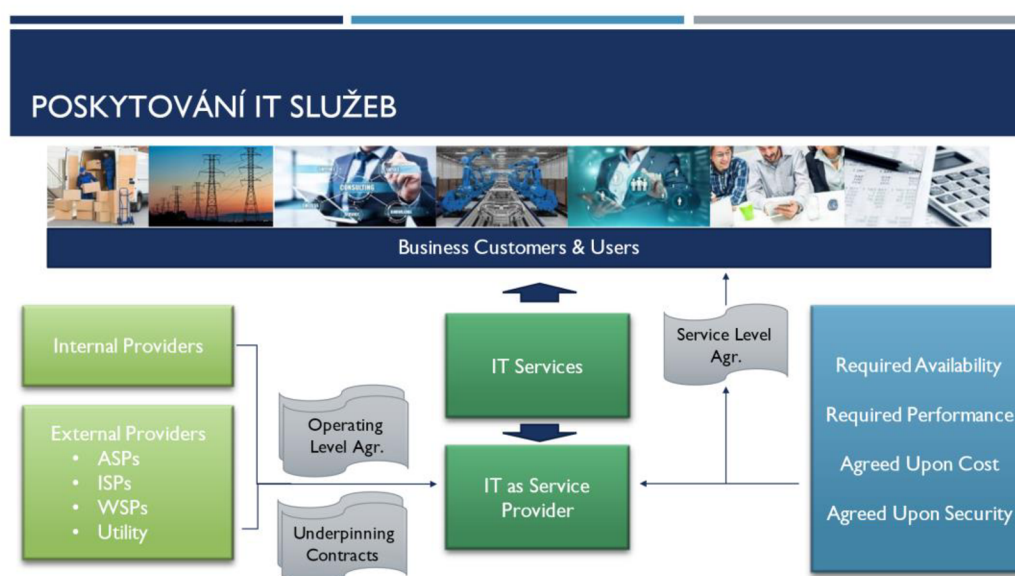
POSKYTOVÁNÍ IT SLUŽEB

CONSULTING

Business Customers & Users

Internal Providers

External Providers
• ASPs
• ISPs
• WSPs
• Utility

Operating Level Agr.

Underpinning Contracts

IT Services

IT as Service Provider

Service Level Agr.

Required Availability

Required Performance

Agreed Upon Cost

Agreed Upon Security